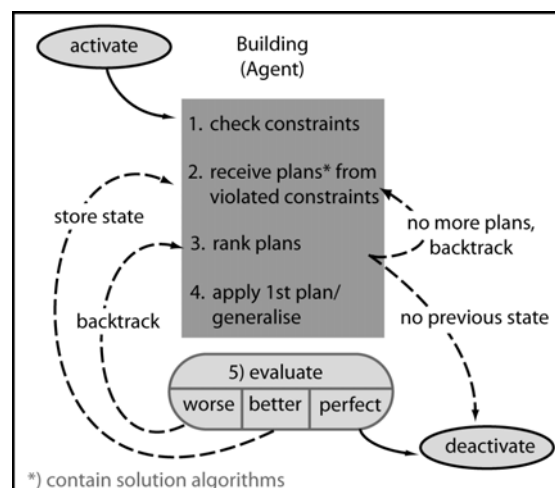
activate

Building
(Agent)

1. check constraints

2. receive plans* from violated constraints

3. rank plans

4. apply 1st plan/ generalise

store state

backtrack

no more plans, backtrack

no previous state

5) evaluate

worse | better | perfect

deactivate

*) contain solution algorithms